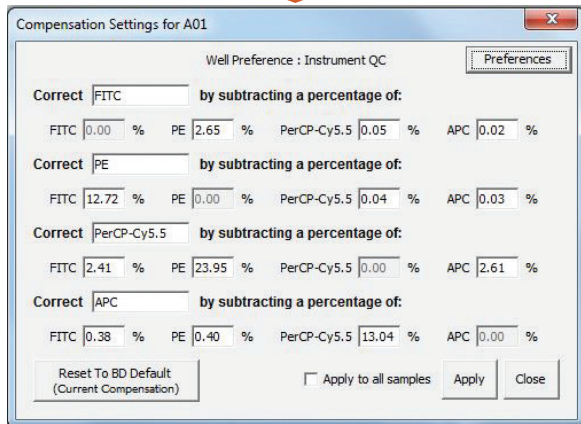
Compensation Settings for A01

Well Preference : Instrument QC

Preferences

Correct FITC by subtracting a percentage of:

FITC 0.00 % PE 2.65 % PerCP-Cy5.5 0.05 % APC 0.02 %

Correct PE by subtracting a percentage of:

FITC 12.72 % PE 0.00 % PerCP-Cy5.5 0.04 % APC 0.03 %

Correct PerCP-Cy5.5 by subtracting a percentage of:

FITC 2.41 % PE 23.95 % PerCP-Cy5.5 0.00 % APC 2.61 %

Correct APC by subtracting a percentage of:

FITC 0.38 % PE 0.40 % PerCP-Cy5.5 13.04 % APC 0.00 %

Reset To BD Default (Current Compensation)

Apply to all samples

Apply

Close